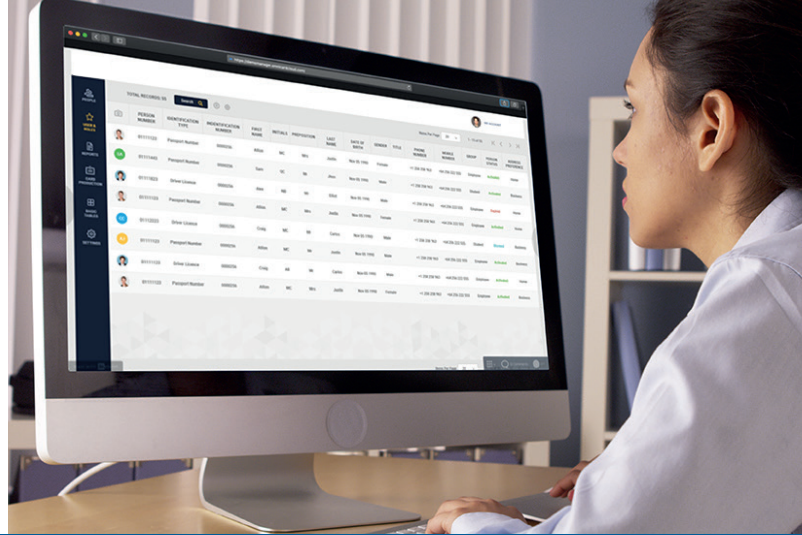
TOTAL RECORDS: 55

Search

| PERSON NUMBER | IDENTIFICATION TYPE | IDENTIFICATION NUMBER | FIRST NAME | INITIALS | PROFESSION | LAST NAME | DATE OF BIRTH | GENDER | TITLE | PHONE NUMBER | MOBILE NUMBER | GROUP | PERSON STATUS | ADDRESS PREFERENCE |
|---|---|---|---|---|---|---|---|---|---|---|---|---|---|---|
| 81111222 | Passport Number | 0000256 | Allan | MC | Mr | Justo | Nov 02, 1986 | Female | | | | Employee | Activated | Home |
| 81111445 | Passport Number | 0000256 | Sam | SS | Mr | Allan | Nov 02, 1986 | Male | | | | Employee | Activated | Home |
| 81111022 | Driver License | 0000256 | Alan | NB | Mr | Elliot | Nov 02, 1986 | Male | | | | Student | Activated | Business |
| 81111222 | Passport Number | 0000256 | Allan | MC | Mr | Justo | Nov 02, 1986 | Female | | | | Employee | Expired | Home |
| 81111222 | Driver License | 0000256 | Craig | MC | Mr | Carlos | Nov 02, 1986 | Male | | | | Employee | Activated | Home |
| 81111222 | Passport Number | 0000256 | Allan | MC | Mr | Justo | Nov 02, 1986 | Male | | | | Student | Blocked | Business |
| 81111222 | Driver License | 0000256 | Craig | MB | Mr | Carlos | Nov 02, 1986 | Male | | | | Employee | Activated | Home |
| 81111222 | Passport Number | 0000256 | Allan | MC | Mrs | Justo | Nov 02, 1986 | Female | | | | Employee | Activated | Home |

PROFILE
VISION & WALLS
REPORTS
CARD PRODUCTION
BASIC TABLES
SETTINGS